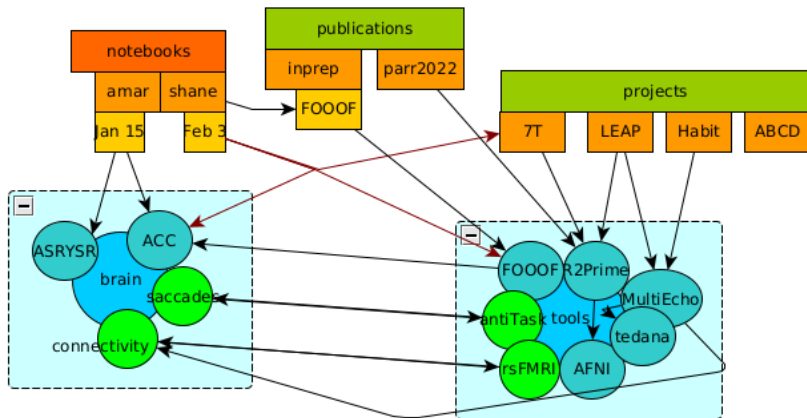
notebooks
amar
shane
Jan 15
Feb 3

publications
inprep
parr2022
FOOOF

projects
7T
LEAP
Habit
ABCD

−
ASRYSR
ACC
brain
saccades
connectivity

−
FOOOF
R2Prime
MultiEcho
antiTask
tools
tedana
rsFMRI
AFNI